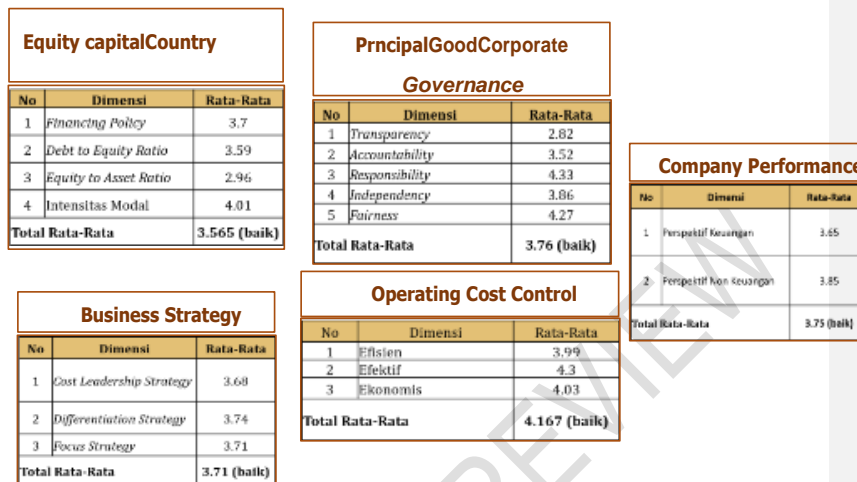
Equity capitalCountry

| No | Dimensi | Rata-Rata |
|---|---|---|
| 1 | Financing Poilcy | 3.7 |
| 2 | Debt to Equity Ratio | 3.59 |
| 3 | Equity to Asset Ratio | 2.96 |
| 4 | Intensitas Modal | 4.01 |
| Total Rata-Rata | | 3.565 (baik) |

PrncipalGoodCorporate Governance

| No | Dimensi | Rata-Rata |
|---|---|---|
| 1 | Transparency | 2.82 |
| 2 | Accountability | 3.52 |
| 3 | Responsibility | 4.33 |
| 4 | Independency | 3.86 |
| 5 | Fairness | 4.27 |
| Total Rata-Rata | | 3.76 (baik) |

Company Performance

| No | Dimensi | Rata-Rata |
|---|---|---|
| 1 | Perspektif Keuangan | 3.65 |
| 2 | Perspektif Non Keuangan | 3.85 |
| Total Rata-Rata | | 3.75 (baik) |

Business Strategy

| No | Dimensi | Rata-Rata |
|---|---|---|
| 1 | Cost Leadership Strategy | 3.68 |
| 2 | Differentiation Strategy | 3.74 |
| 3 | Focus Strategy | 3.71 |
| Total Rata-Rata | | 3.71 (baik) |

Operating Cost Control

| No | Dimensi | Rata-Rata |
|---|---|---|
| 1 | Efisien | 3.99 |
| 2 | Efektif | 4.3 |
| 3 | Ekonomis | 4.03 |
| Total Rata-Rata | | 4.167 (baik) |

PREVIEW